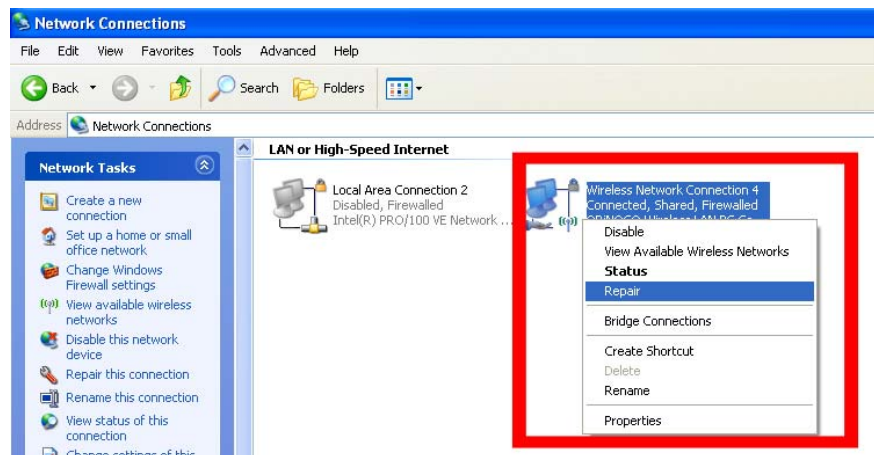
Network Connections

File Edit View Favorites Tools Advanced Help

Back Search Folders

Address Network Connections

Network Tasks

Create a new connection

Set up a home or small office network

Change Windows Firewall settings

View available wireless networks

Disable this network device

Repair this connection

Rename this connection

View status of this connection

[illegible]

LAN or High-Speed Internet

Local Area Connection 2
Disabled, Firewalled
Intel(R) PRO/100 VE Network ...

Wireless Network Connection 4
Connected, Shared, Firewalled
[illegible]

Disable
View Available Wireless Networks
Status
Repair
Bridge Connections
Create Shortcut
Delete
Rename
Properties